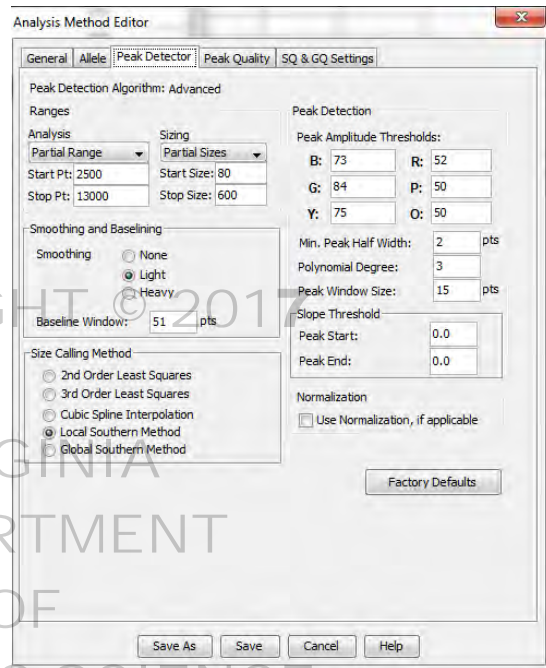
Analysis Method Editor

General | Allele | Peak Detector | Peak Quality | SQ & GQ Settings

Peak Detection Algorithm: Advanced

Ranges

Analysis
Partial Range
Start Pt: 2500
Stop Pt: 13000

Sizing
Partial Sizes
Start Size: 80
Stop Size: 600

Smoothing and Baselining

Smoothing
None
Light
Heavy

Baseline Window: 51 pts

Size Calling Method
2nd Order Least Squares
3rd Order Least Squares
Cubic Spline Interpolation
Local Southern Method
Global Southern Method

Peak Detection

Peak Amplitude Thresholds:

B: 73
R: 52
G: 84
P: 50
Y: 75
O: 50

Min. Peak Half Width: 2 pts
Polynomial Degree: 3
Peak Window Size: 15 pts

Slope Threshold
Peak Start: 0.0
Peak End: 0.0

Normalization
Use Normalization, if applicable

Factory Defaults

Save As | Save | Cancel | Help

GHT © 2017
GINIA
RTMENT
OF